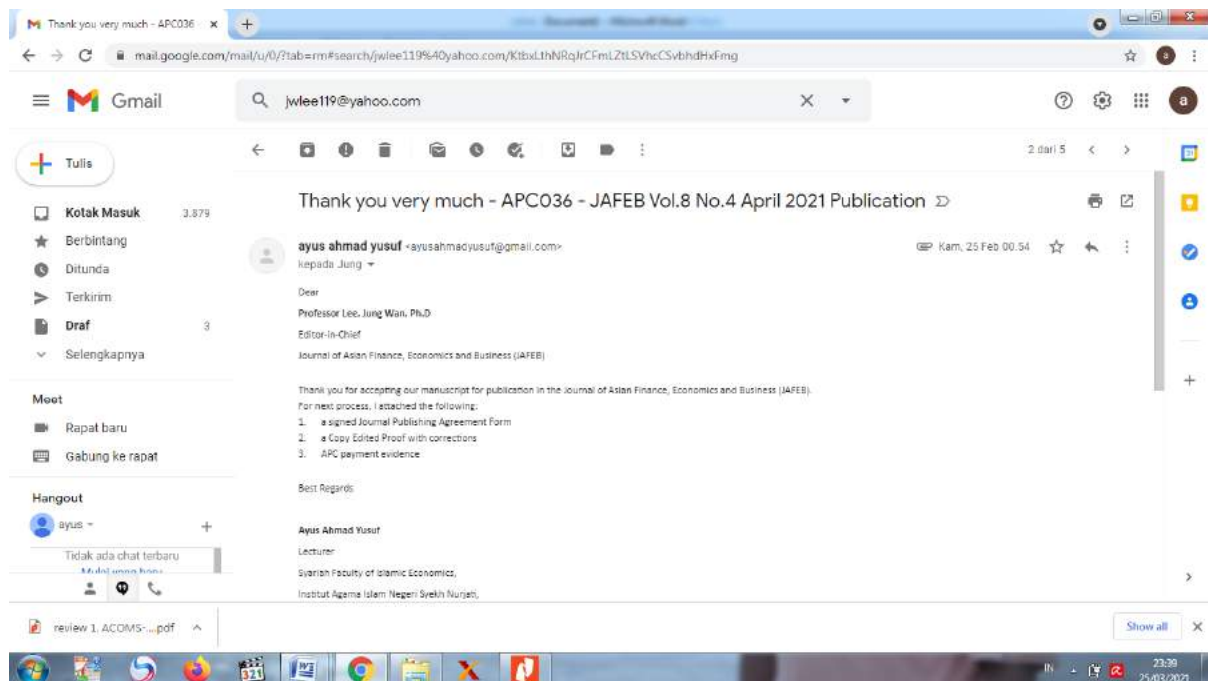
Thank you very much - APC036 ×

mail.google.com/mail/u/0/?tab=rm#search/jwlee119%40yahoo.com/KtbxLthNRqJrCFmLZtLSVhcCSvbhdHxFmg

Gmail

jwlee119@yahoo.com

Tulis

Kotak Masuk 3.879
Berbintang
Ditunda
Terkirim
Draf 3
Selengkapnya

Meet
Rapat baru
Gabung ke rapat

Hangout
ayus
Tidak ada chat terbaru
Mulai yang baru

2 dari 5

Thank you very much - APC036 - JAFEB Vol.8 No.4 April 2021 Publication

ayus ahmad yusuf <ayusahmadyusuf@gmail.com>
kepada Jung
Kam, 25 Feb 00.54

Dear

Professor Lee, Jung Wan, Ph.D

Editor-in-Chief

Journal of Asian Finance, Economics and Business (JAFEB)

Thank you for accepting our manuscript for publication in the Journal of Asian Finance, Economics and Business (JAFEB).
For next process, I attached the following:
1. a signed Journal Publishing Agreement Form
2. a Copy Edited Proof with corrections
3. APC payment evidence

Best Regards

Ayus Ahmad Yusuf
Lecturer
Syariah Faculty of Islamic Economics,
Institut Agama Islam Negeri Syekh Nurjati,

review 1. ACOMS-...pdf

Show all

IN 23:39 25/03/2021